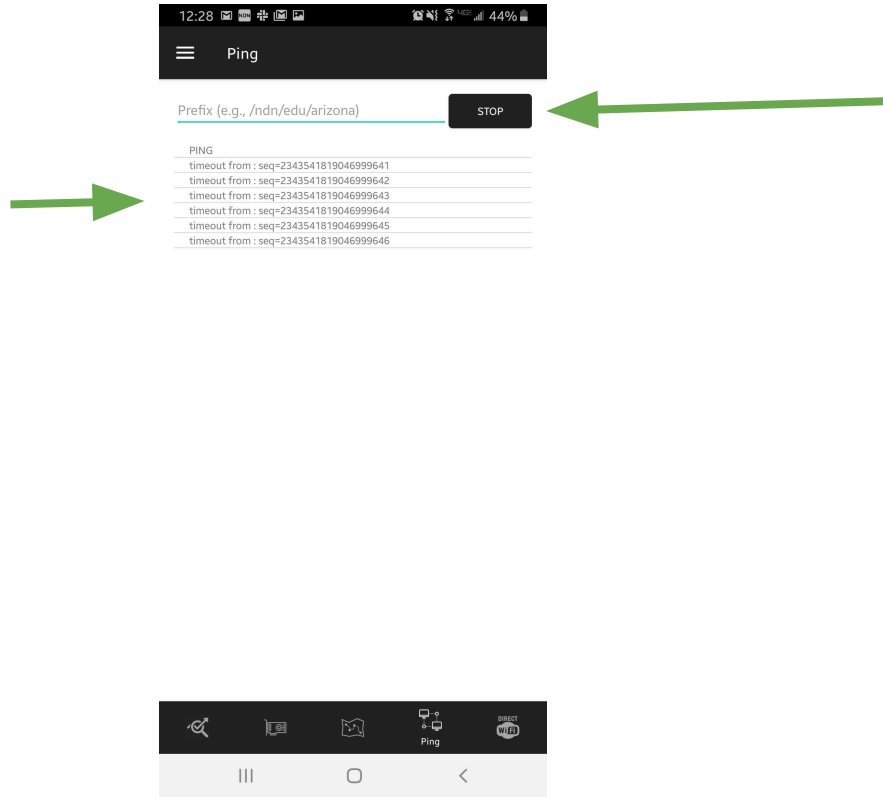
12:28 44%

Ping

Prefix (e.g., /ndn/edu/arizona)

STOP

PING
timeout from : seq=2343541819046999641
timeout from : seq=2343541819046999642
timeout from : seq=2343541819046999643
timeout from : seq=2343541819046999644
timeout from : seq=2343541819046999645
timeout from : seq=2343541819046999646

Ping

DIRECT
WIFI